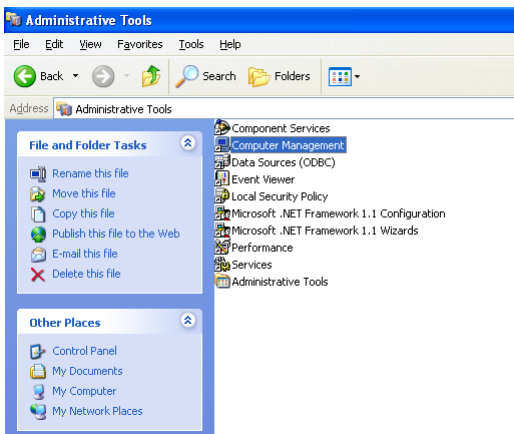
Administrative Tools

File Edit View Favorites Tools Help

Back Search Folders

Address Administrative Tools

File and Folder Tasks

Rename this file
Move this file
Copy this file
Publish this file to the Web
E-mail this file
Delete this file

Other Places

Control Panel
My Documents
My Computer
My Network Places

Component Services
Computer Management
Data Sources (ODBC)
Event Viewer
Local Security Policy
Microsoft .NET Framework 1.1 Configuration
Microsoft .NET Framework 1.1 Wizards
Performance
Services
Administrative Tools